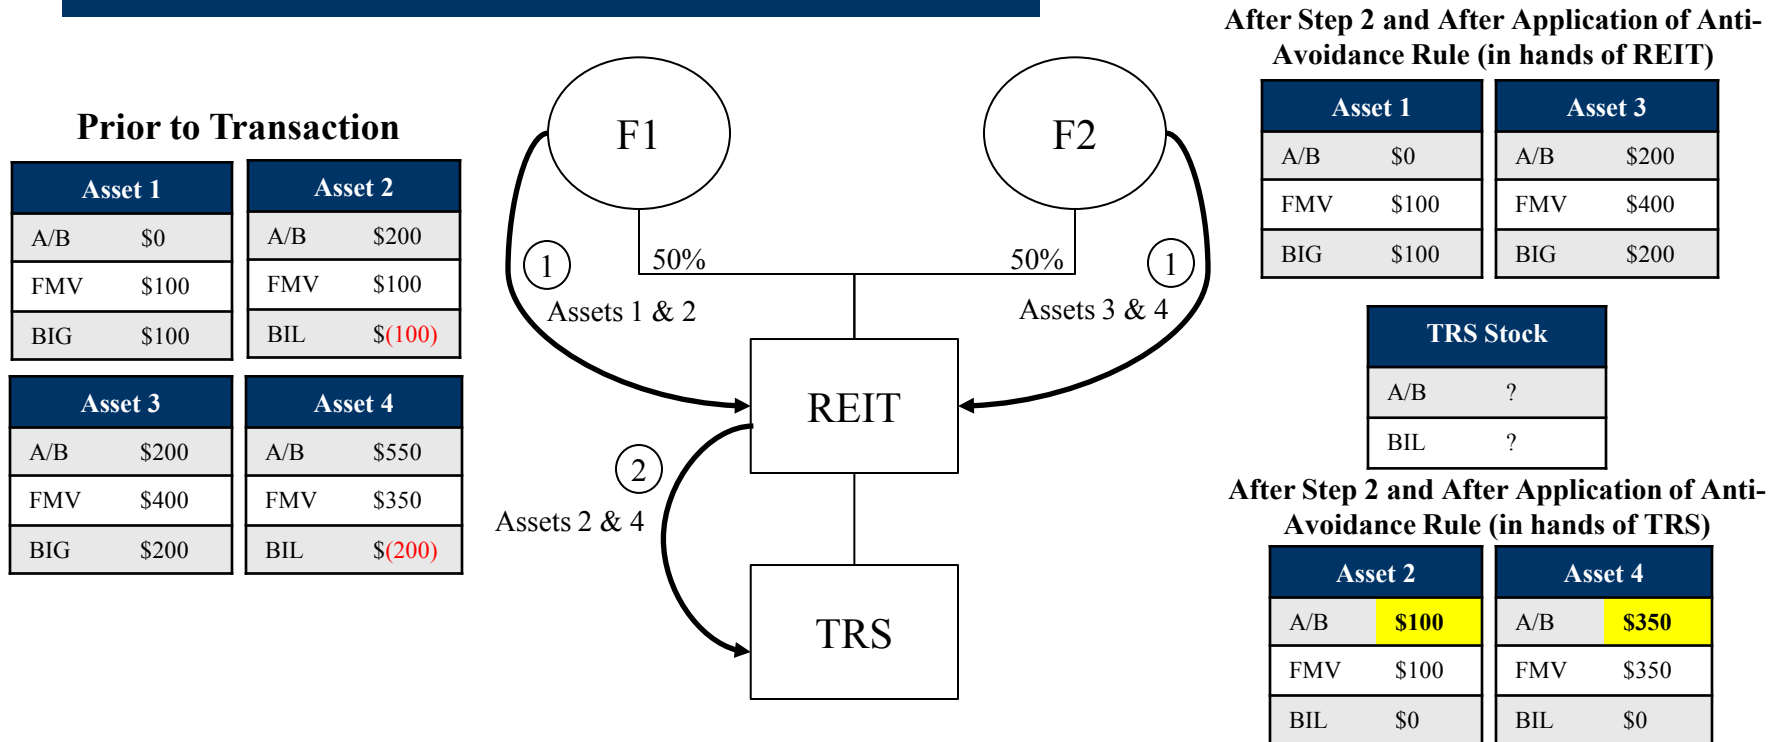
Prior to Transaction

| Asset 1 | |
|---|---|
| A/B | \$0 |
| FMV | \$100 |
| BIG | \$100 |

| Asset 2 | |
|---|---|
| A/B | \$200 |
| FMV | \$100 |
| BIL | \$(100) |

| Asset 3 | |
|---|---|
| A/B | \$200 |
| FMV | \$400 |
| BIG | \$200 |

| Asset 4 | |
|---|---|
| A/B | \$550 |
| FMV | \$350 |
| BIL | \$(200) |

F1

F2

50%

50%

1

Assets 1 & 2

1

Assets 3 & 4

REIT

2

Assets 2 & 4

TRS

After Step 2 and After Application of Anti-Avoidance Rule (in hands of REIT)

| Asset 1 | |
|---|---|
| A/B | \$0 |
| FMV | \$100 |
| BIG | \$100 |

| Asset 3 | |
|---|---|
| A/B | \$200 |
| FMV | \$400 |
| BIG | \$200 |

| TRS Stock | |
|---|---|
| A/B | ? |
| BIL | ? |

After Step 2 and After Application of Anti-Avoidance Rule (in hands of TRS)

| Asset 2 | |
|---|---|
| A/B | \$100 |
| FMV | \$100 |
| BIL | \$0 |

| Asset 4 | |
|---|---|
| A/B | \$350 |
| FMV | \$350 |
| BIL | \$0 |